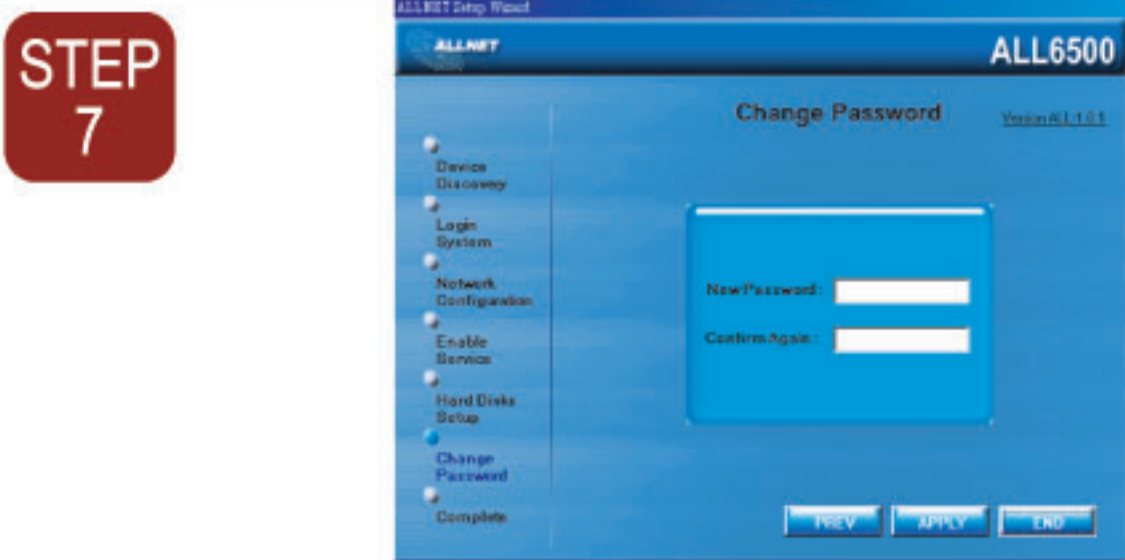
STEP 7

ALLNET Setup Wizard

ALLNET

ALL6500

Change Password

Version ALL1.0.1

Device Discovery

Login System

Network Configuration

Enable Service

Hard Disks Setup

Change Password

Complete

New Password:

Confirm Again:

PREV

APPLY

END